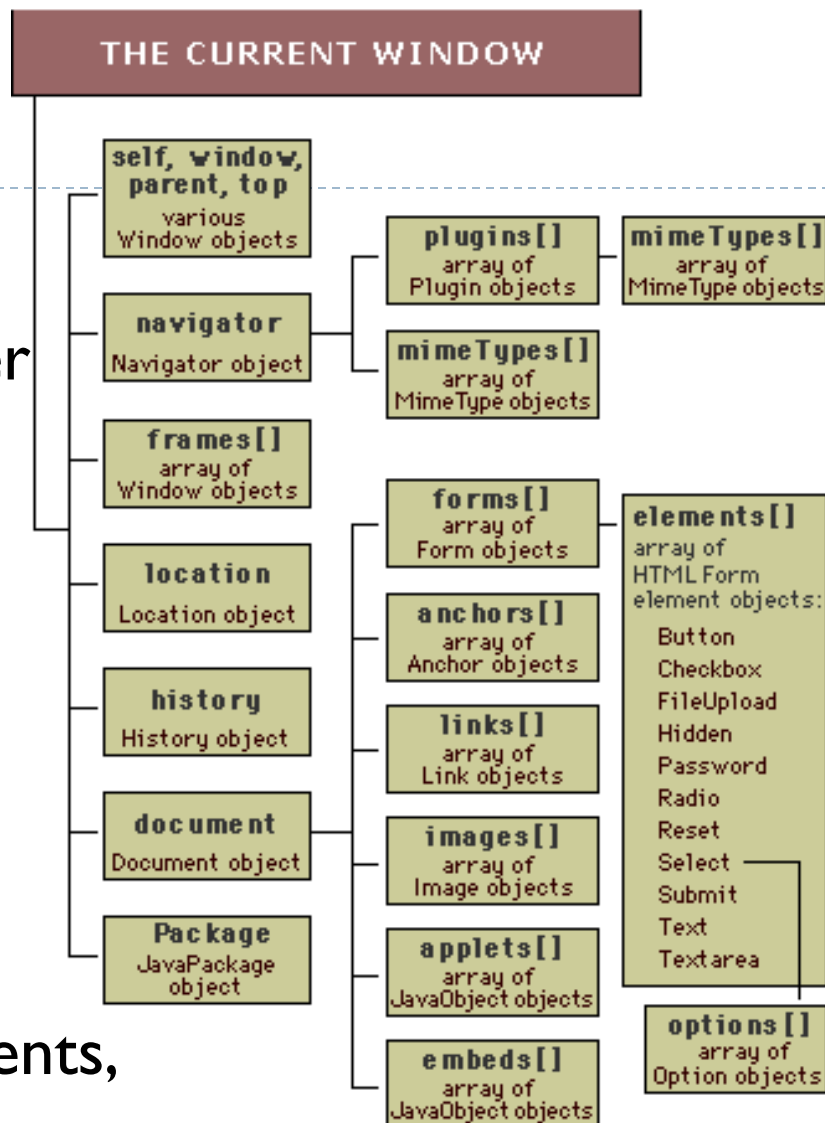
THE CURRENT WINDOW

self, window, parent, top
various Window objects

navigator
Navigator object

plugins[]
array of Plugin objects

mimeTypes[]
array of MimeType objects

mimeTypes[]
array of MimeType objects

frames[]
array of Window objects

location
Location object

history
History object

document
Document object

Package
JavaPackage object

forms[]
array of Form objects

elements[]
array of HTML Form element objects:
Button
Checkbox
FileUpload
Hidden
Password
Radio
Reset
Select
Submit
Text
Textarea

anchors[]
array of Anchor objects

links[]
array of Link objects

images[]
array of Image objects

applets[]
array of JavaObject objects

embeds[]
array of JavaObject objects

options[]
array of Option objects

er

ents,